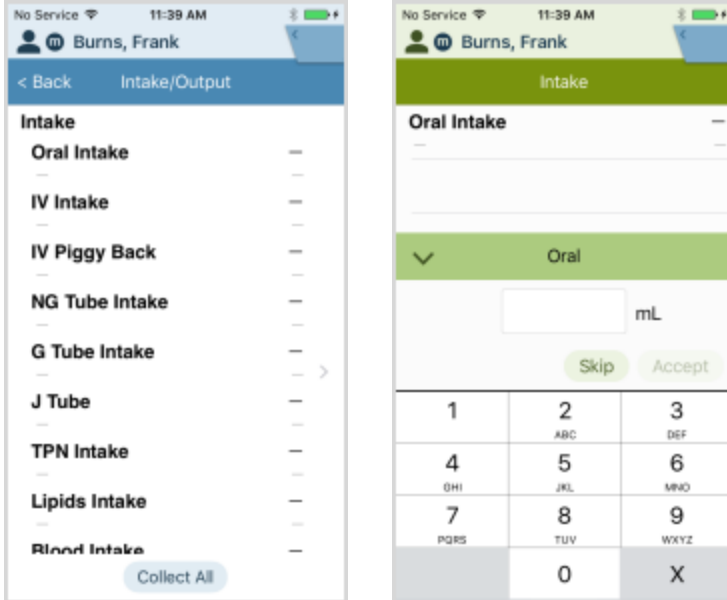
No Service 11:39 AM
Burns, Frank
< Back Intake/Output
Intake
Oral Intake —
IV Intake —
IV Piggy Back —
NG Tube Intake —
G Tube Intake —
J Tube —
TPN Intake —
Lipids Intake —
Blood Intake —
Collect All

No Service 11:39 AM
Burns, Frank
Intake
Oral Intake —
Oral
mL
Skip Accept
1
2 ABC
3 DEF
4 GHI
5 JKL
6 MNO
7 PQRS
8 TUV
9 WXYZ
0
X